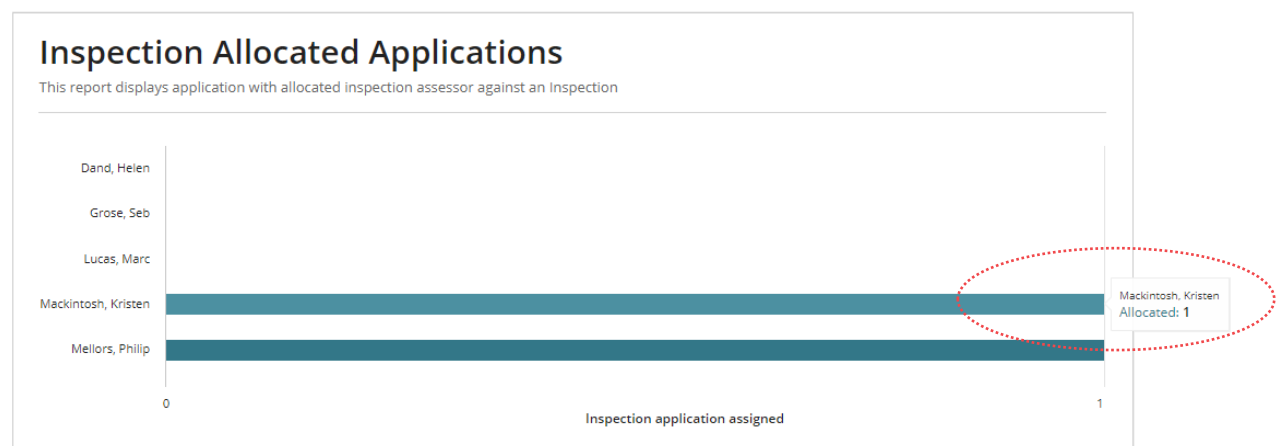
Inspection Allocated Applications

This report displays application with allocated inspection assessor against an Inspection

Dand, Helen

Grose, Seb

Lucas, Marc

Mackintosh, Kristen

Mellors, Philip

Mackintosh, Kristen
Allocated: 1

0

1

Inspection application assigned